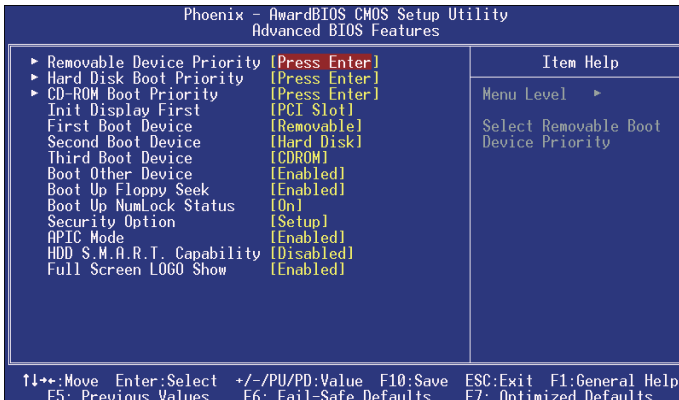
Phoenix - AwardBIOS CMOS Setup Utility
Advanced BIOS Features

| | | |
|---|---|---|
| ► Removable Device Priority | [Press Enter] | Item Help |
| ► Hard Disk Boot Priority | [Press Enter] | |
| ► CD-ROM Boot Priority | [Press Enter] | Menu Level ► |
| Init Display First | [PCI Slot] | |
| First Boot Device | [Removable] | Select Removable Boot Device Priority |
| Second Boot Device | [Hard Disk] | |
| Third Boot Device | [CDROM] | |
| Boot Other Device | [Enabled] | |
| Boot Up Floppy Seek | [Enabled] | |
| Boot Up NumLock Status | [On] | |
| Security Option | [Setup] | |
| APIC Mode | [Enabled] | |
| HDD S.M.A.R.T. Capability | [Disabled] | |
| Full Screen LOGO Show | [Enabled] | |

↑↓→←:Move Enter:Select +/-/PU/PD:Value F10:Save ESC:Exit F1:General Help
F5: Previous Values F6: Fail-Safe Defaults F7: Optimized Defaults